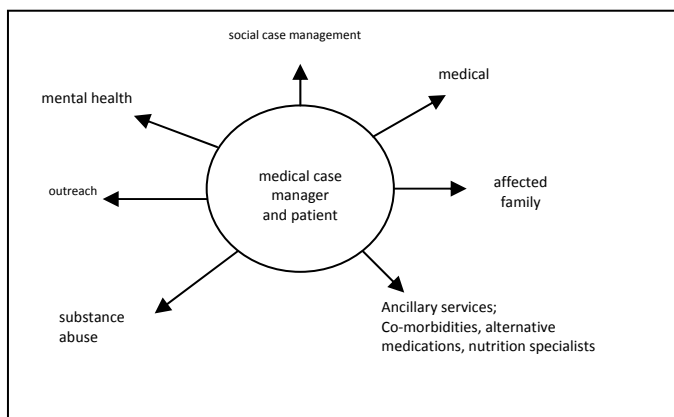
social case management

mental health

medical

medical case manager and patient

outreach

affected family

substance abuse

Ancillary services; Co-morbidities, alternative medications, nutrition specialists